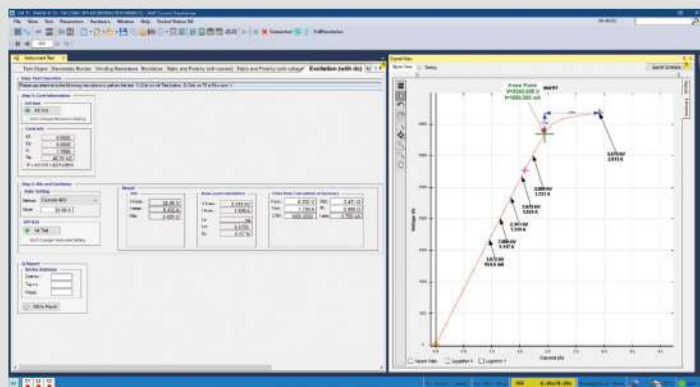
File View Test Parameters Hardware Window Help

Connected

Assessment Test

Excitation (with dc)

Knee Point
V=2033.008 V
I=500.095 mA

Signal View

Voltage (V)

Current (A)

2.878 kV
2.911 A

2.026 kV
1.275 A

2.000 kV
1.417 A

1.672 kV
950.5 mA

Report View

Logarithm Y